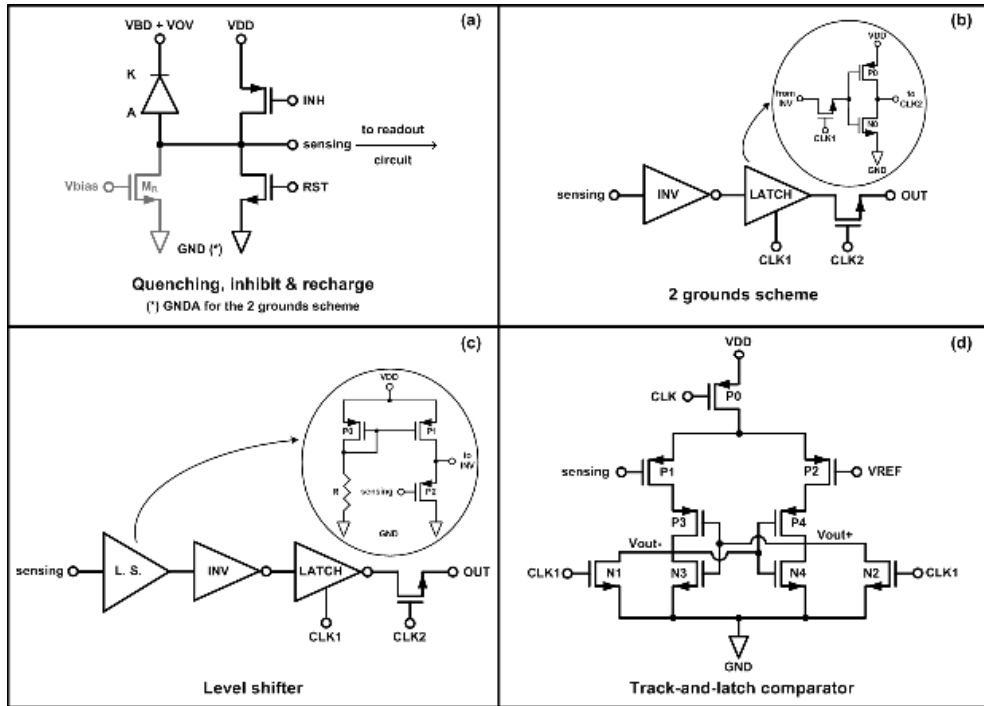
(a)

VBD + VOV
VDD
K
A
INH
sensing
to readout circuit
Vbias
$M_R$
RST
GND (*)

Quenching, inhibit & recharge
(*) GNDA for the 2 grounds scheme

(b)

VDD
P0
from INV
to CLK2
CLK1
N0
GND
sensing
INV
LATCH
OUT
CLK1
CLK2

2 grounds scheme

(c)

VDD
P0
P1
to INV
R
sensing
P2
GND
sensing
L. S.
INV
LATCH
OUT
CLK1
CLK2

Level shifter

(d)

VDD
CLK
P0
sensing
P1
P2
VREF
P3
P4
Vout-
Vout+
CLK1
N1
N3
N4
N2
CLK1
GND

Track-and-latch comparator